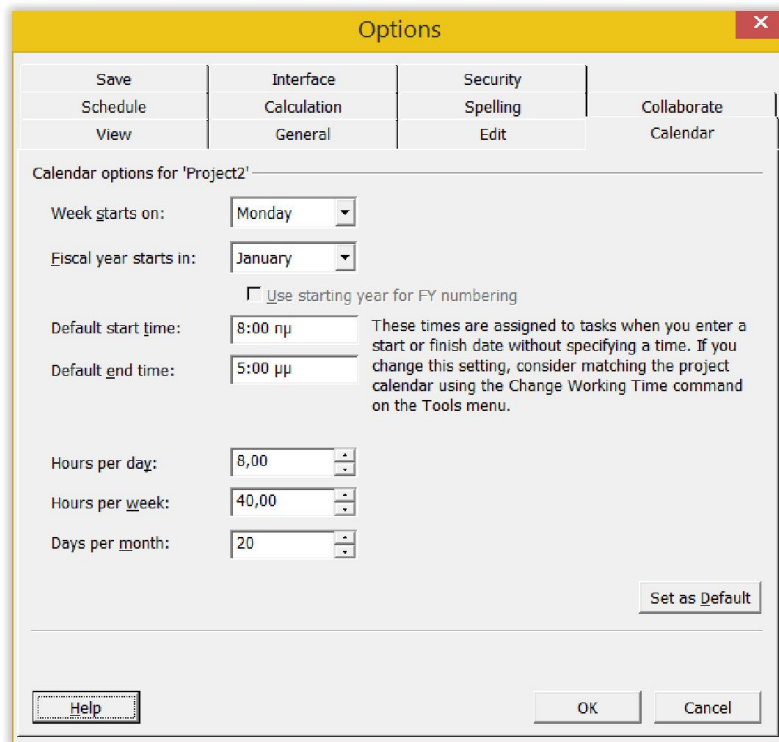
Options

| Save | Interface | Security | |
|---|---|---|---|
| Schedule | Calculation | Spelling | Collaborate |
| View | General | Edit | Calendar |

Calendar options for 'Project2'

Week starts on: Monday

Fiscal year starts in: January

Use starting year for FY numbering

Default start time: 8:00 πμ

Default end time: 5:00 μμ

These times are assigned to tasks when you enter a start or finish date without specifying a time. If you change this setting, consider matching the project calendar using the Change Working Time command on the Tools menu.

Hours per day: 8,00

Hours per week: 40,00

Days per month: 20

Set as Default

Help

OK

Cancel